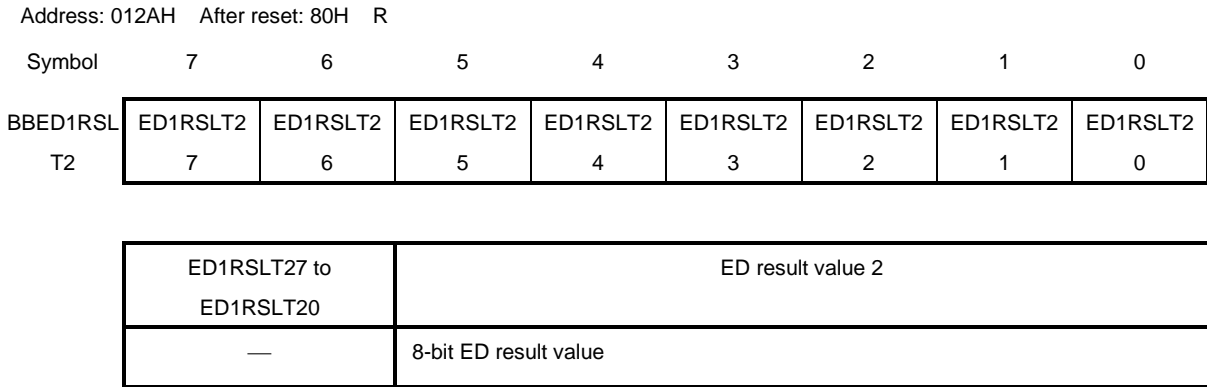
Address: 012AH After reset: 80H R

| Symbol | 7 | 6 | 5 | 4 | 3 | 2 | 1 | 0 |
|---|---|---|---|---|---|---|---|---|
| BBED1RSLT2 | ED1RSLT27 | ED1RSLT26 | ED1RSLT25 | ED1RSLT24 | ED1RSLT23 | ED1RSLT22 | ED1RSLT21 | ED1RSLT20 |

| ED1RSLT27 to ED1RSLT20 | ED result value 2 |
|---|---|
| — | 8-bit ED result value |